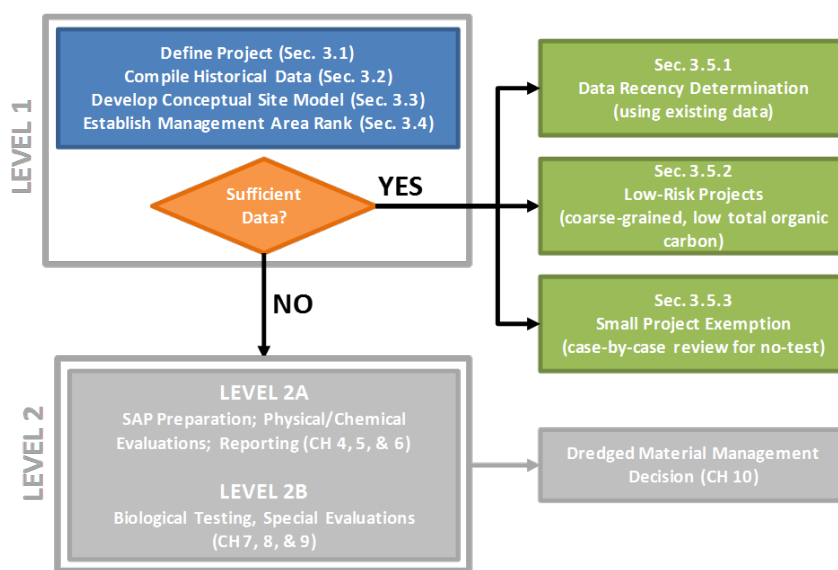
LEVEL 1

Define Project (Sec. 3.1)
Compile Historical Data (Sec. 3.2)
Develop Conceptual Site Model (Sec. 3.3)
Establish Management Area Rank (Sec. 3.4)

Sufficient Data?

YES

NO

Sec. 3.5.1
Data Recency Determination
(using existing data)

Sec. 3.5.2
Low-Risk Projects
(coarse-grained, low total organic carbon)

Sec. 3.5.3
Small Project Exemption
(case-by-case review for no-test)

LEVEL 2

LEVEL 2A
SAP Preparation; Physical/Chemical Evaluations; Reporting (CH 4, 5, & 6)

LEVEL 2B
Biological Testing, Special Evaluations (CH 7, 8, & 9)

Dredged Material Management Decision (CH 10)